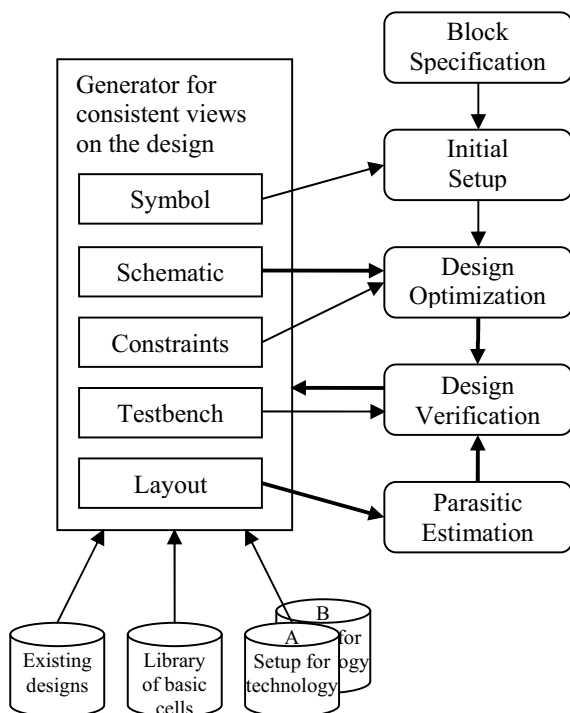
Generator for consistent views on the design

Symbol

Schematic

Constraints

Testbench

Layout

Block Specification

Initial Setup

Design Optimization

Design Verification

Parasitic Estimation

Existing designs

Library of basic cells

B

for

ogy

A

Setup for technology